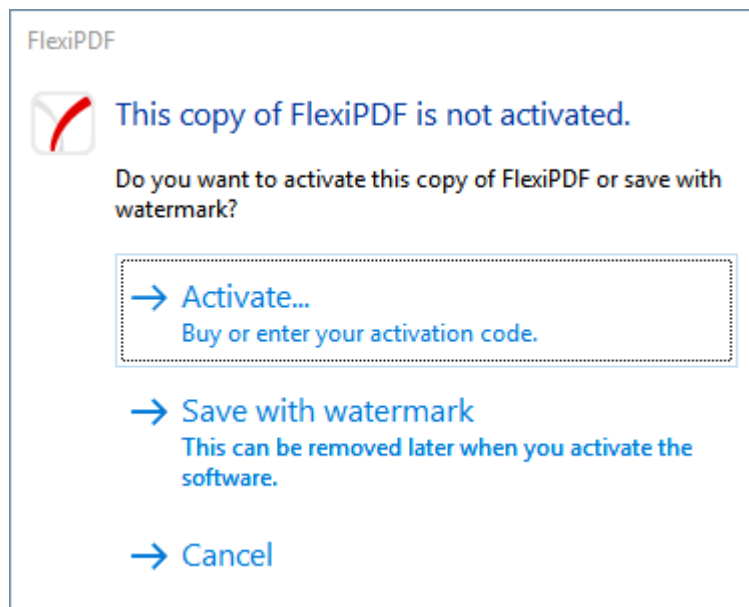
FlexiPDF

This copy of FlexiPDF is not activated.

Do you want to activate this copy of FlexiPDF or save with watermark?

→ Activate...
Buy or enter your activation code.

→ Save with watermark
This can be removed later when you activate the software.

→ Cancel